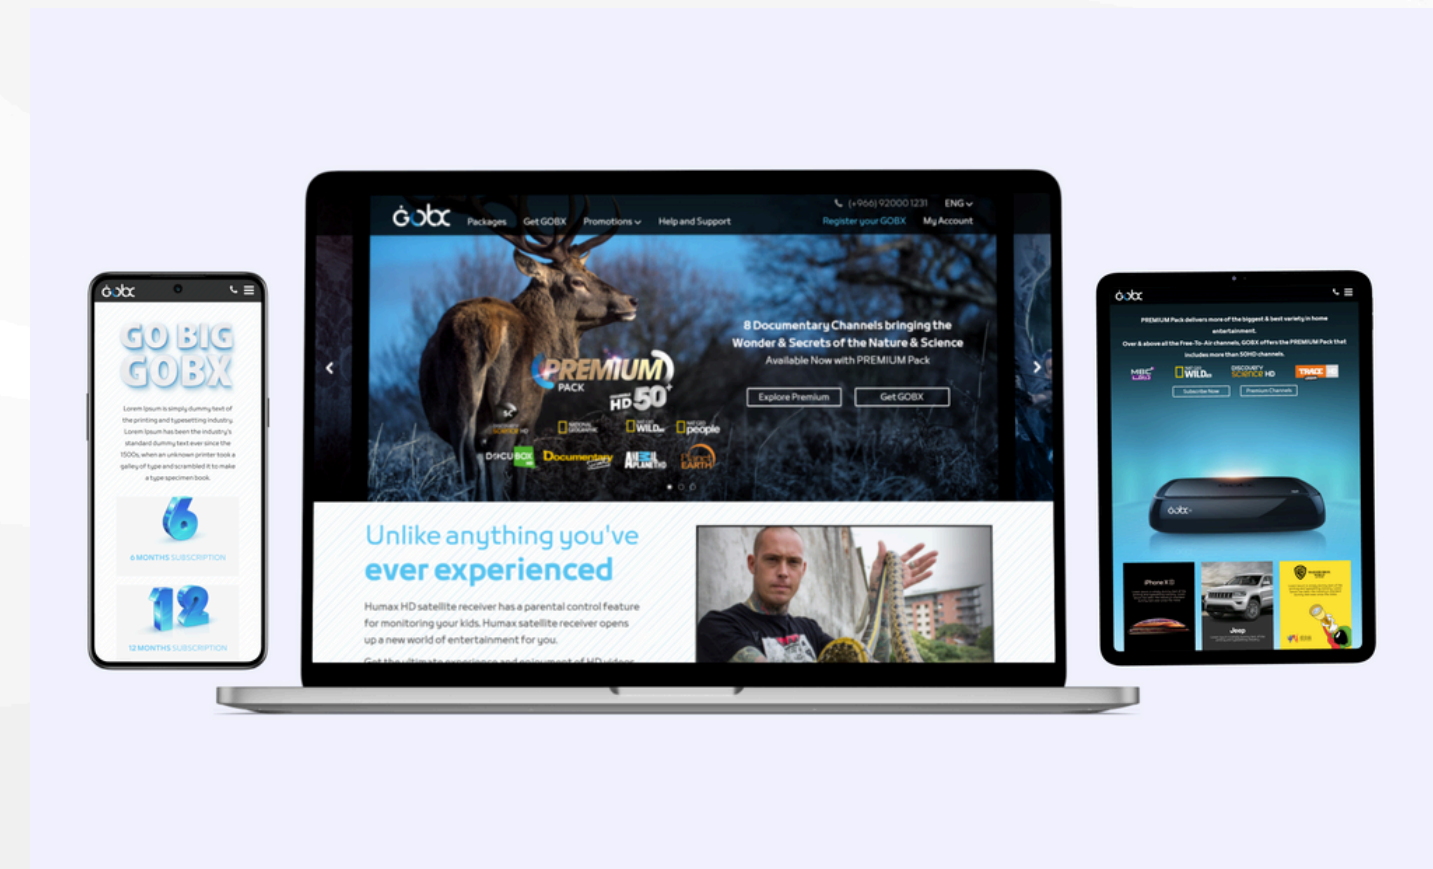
gobx

GO BIG GOBX

Lorem Ipsum is simply dummy text of the printing and typesetting industry. Lorem Ipsum has been the industry's standard dummy text ever since the 1500s, when an unknown printer took a galley of type and scrambled it to make a type specimen book.

6

6 MONTHS SUBSCRIPTION

12

12 MONTHS SUBSCRIPTION

gobx Packages Get GOBX Promotions Help and Support

(+966) 92000 1231 ENG

Register your GOBX My Account

PREMIUM PACK HD 50+

8 Documentary Channels bringing the Wonder & Secrets of the Nature & Science

Available Now with PREMIUM Pack

Explore Premium

Get GOBX

DOCUBOX Documentary ANIMAL PLANET HD EARTH WILD people

Unlike anything you've ever experienced

Humax HD satellite receiver has a parental control feature for monitoring your kids. Humax satellite receiver opens up a new world of entertainment for you.

gobx

PREMIUM Pack delivers more of the biggest & best variety in home entertainment.

Over & above all the Free-To-Air channels, GOBX offers the PREMIUM Pack that includes more than 50HD channels.

MBC WILD Discovery Science HD TRACE

Subscribe Now

Premium Channels

gobx

iPhone X

Jeep